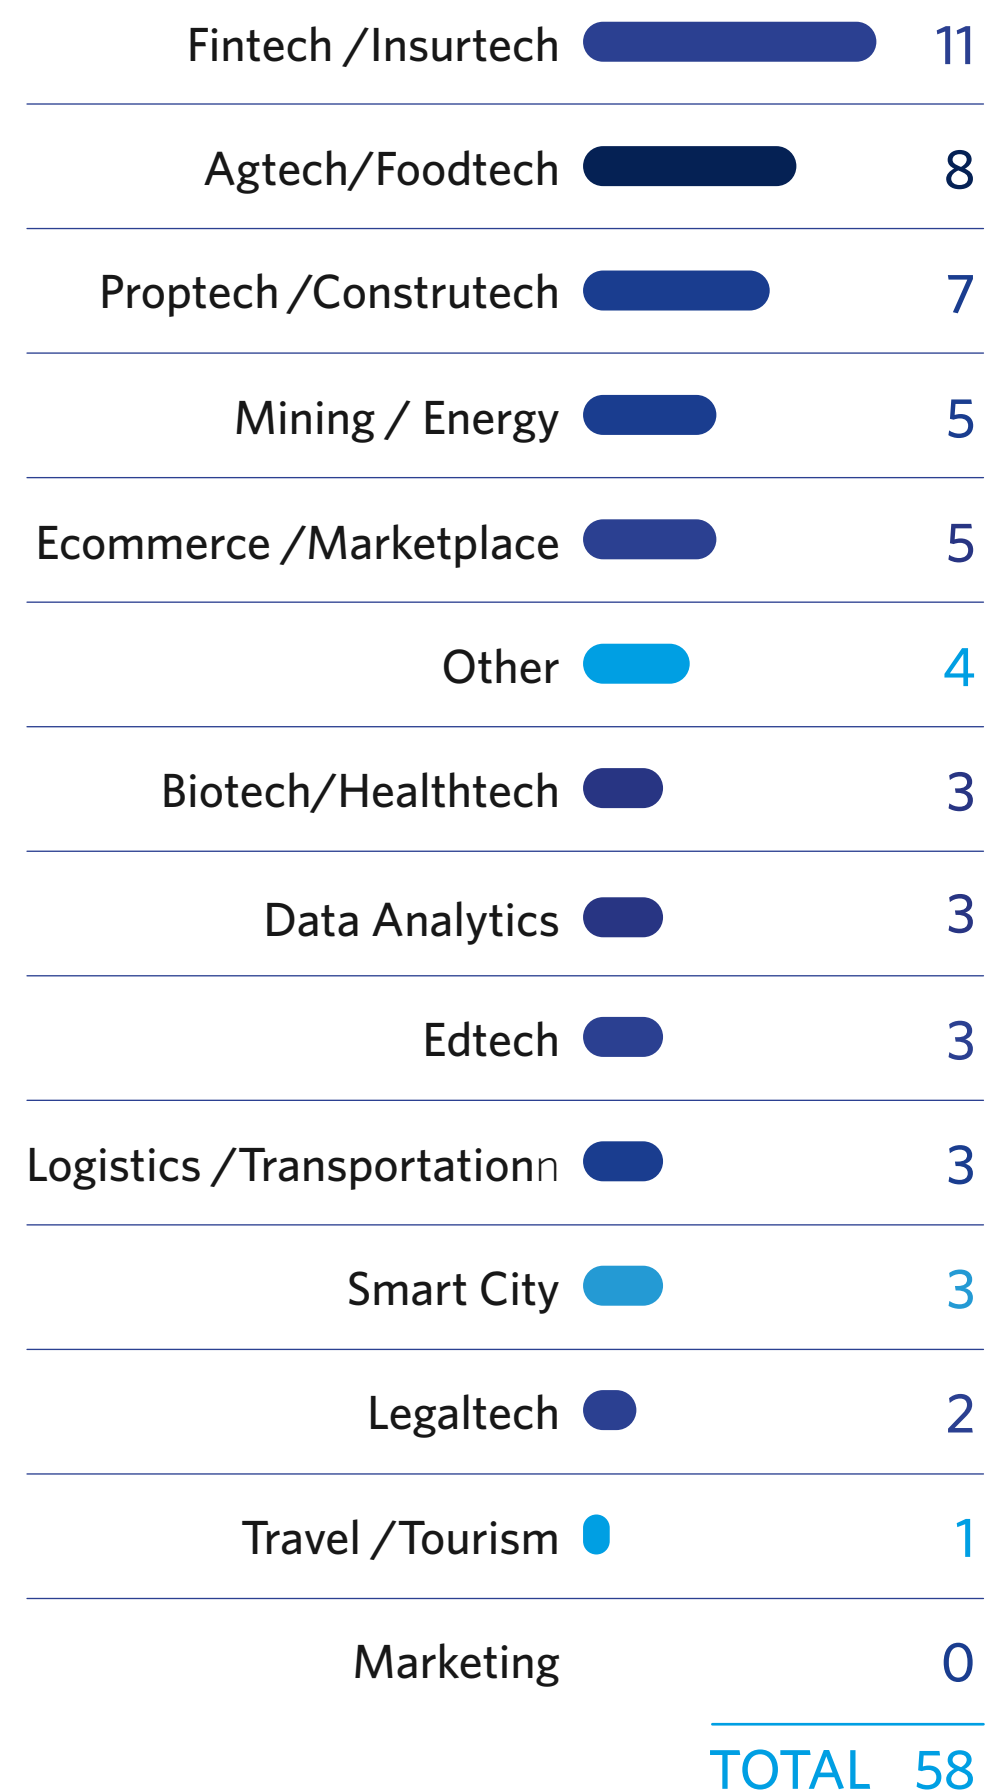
| | |
|---|---|
| Fintech /Insurtech | 11 |
| Agtech/Foodtech | 8 |
| Proptech /Construtech | 7 |
| Mining / Energy | 5 |
| Ecommerce /Marketplace | 5 |
| Other | 4 |
| Biotech/Healthtech | 3 |
| Data Analytics | 3 |
| Edtech | 3 |
| Logistics /Transportationn | 3 |
| Smart City | 3 |
| Legaltech | 2 |
| Travel /Tourism | 1 |
| Marketing | 0 |

TOTAL 58